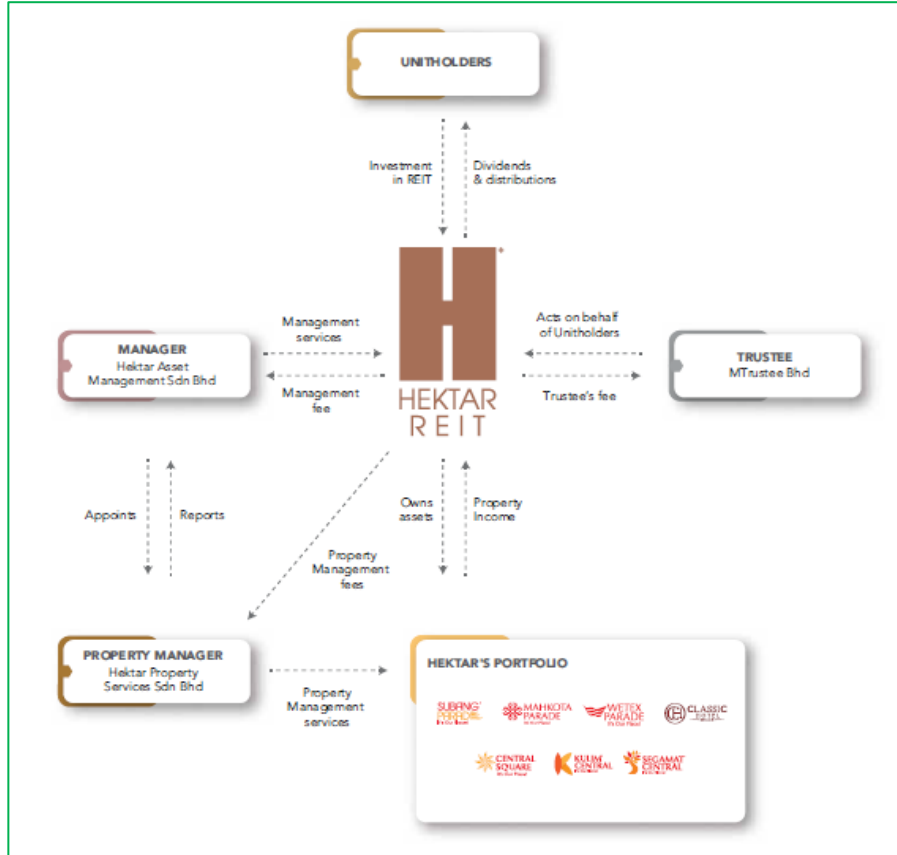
UNITHOLDERS

Investment in REIT

Dividends & distributions

HEKTAR REIT

MANAGER
Hektar Asset Management Sdn Bhd

Management services

Management fee

Acts on behalf of Unitholders

Trustee's fee

TRUSTEE
MTrustee Bhd

Appoints

Reports

Owns assets

Property Income

Property Management fees

PROPERTY MANAGER
Hektar Property Services Sdn Bhd

Property Management services

HEKTAR'S PORTFOLIO

SUBANG PARADE

MAHKOTA PARADE

WETEX PARADE

CLASSIC HOTEL

CENTRAL SQUARE

KULIM CENTRAL

SEGAMAT CENTRAL